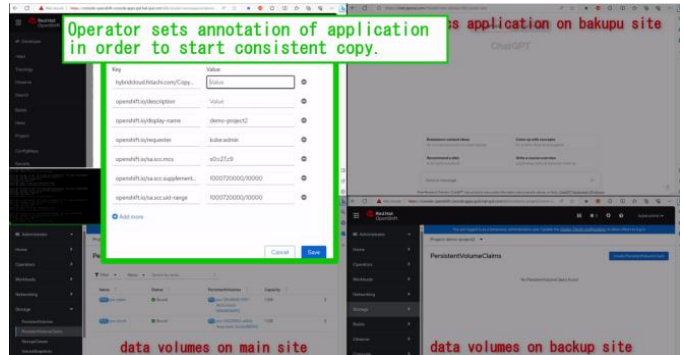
Operator sets annotation of application in order to start consistent copy.

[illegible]cs application on bakupu site

ChatGPT

Key | Value

hybridcloud.hitachi.com/Copy... | Status

openshift.io/description | Value

openshift.io/display-name | demo-project2

openshift.io/requester | kube:admin

openshift.io/sa.scc.mcs | s0:c27,c9

openshift.io/sa.scc.supplement... | 1000720000/10000

openshift.io/sa.scc.uid-range | 1000720000/10000

Add more

Cancel Save

Red Hat OpenShift

Administrator

Home

Operators

Workloads

Networking

Storage

Builds

Observe

Project: demo-project2

PersistentVolumeClaims

Create PersistentVolumeClaim

No PersistentVolumeClaims found

Name Status PersistentVolumes Capacity

Bound

Bound

data volumes on main site

data volumes on backup site